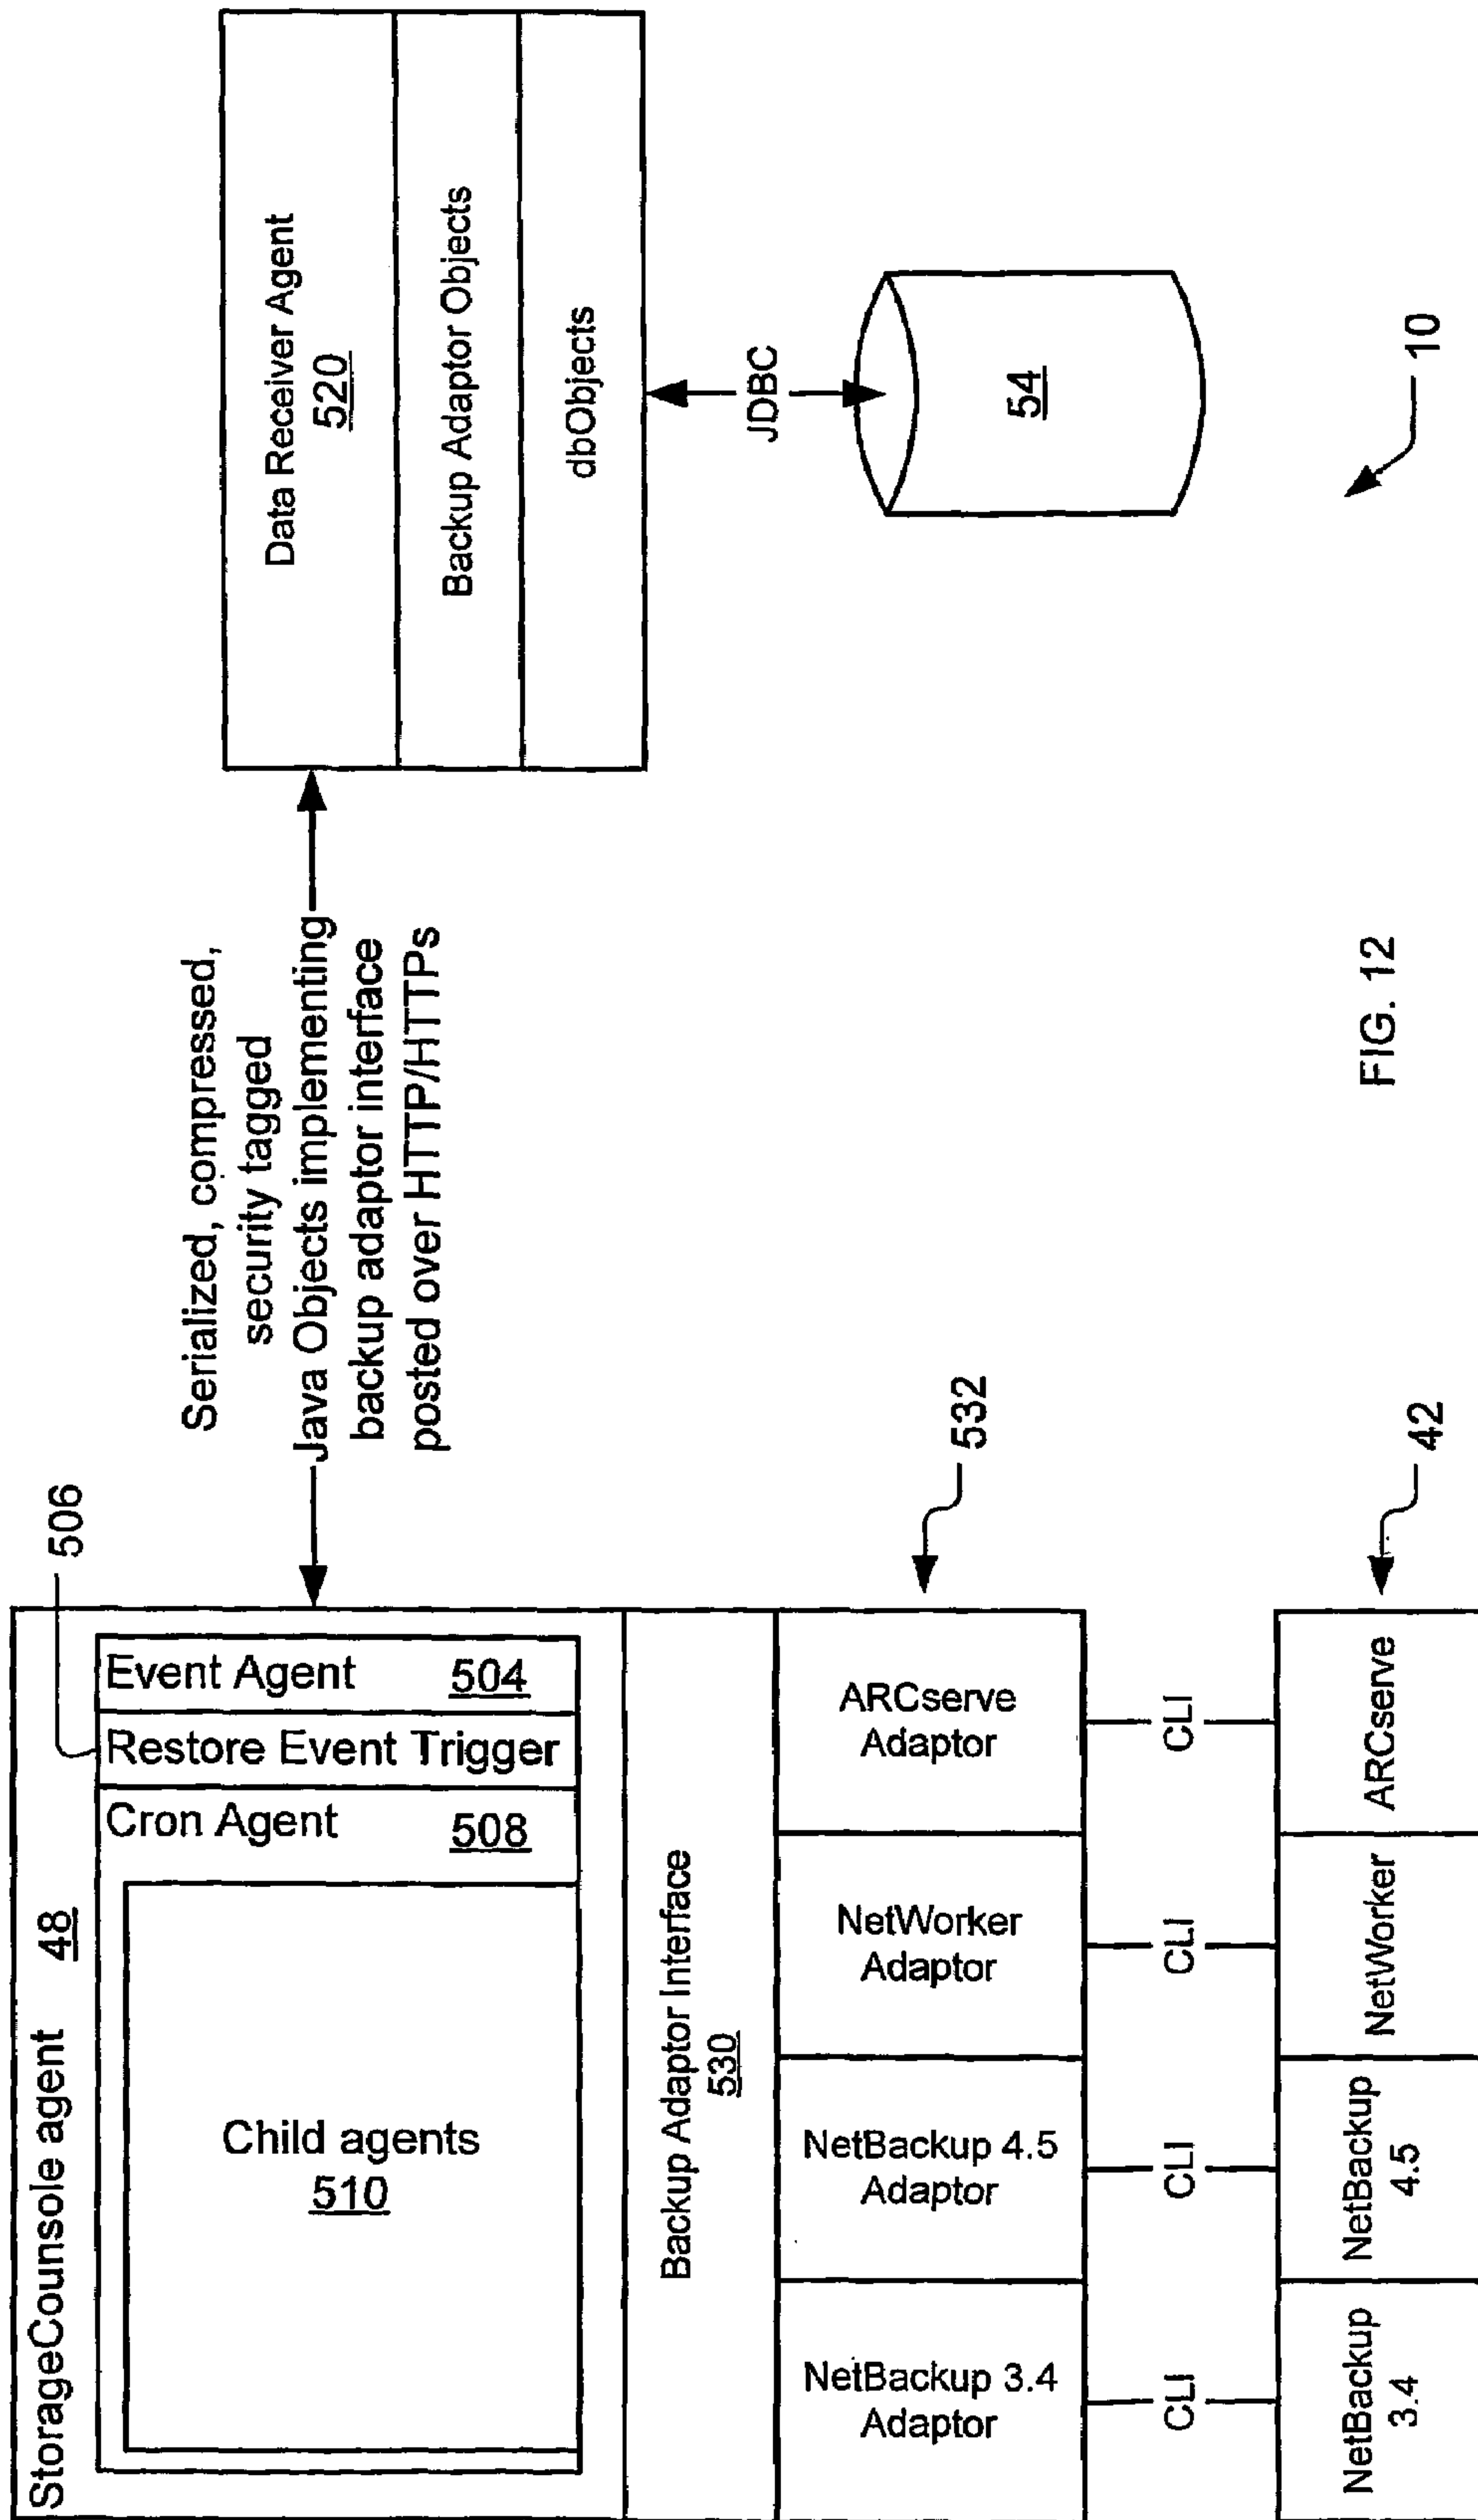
Data Receiver Agent
520

Backup Adaptor Objects

dbObjects

JDBC

54

10

Serialized, compressed, security tagged Java Objects implementing backup adaptor interface posted over HTTP/HTTPs

FIG. 12

506

532

42

StorageCounsole agent 48

Event Agent 504

Restore Event Trigger

Cron Agent 508

Child agents
510

Backup Adaptor Interface
530

ARCserve Adaptor

NetWorker Adaptor

NetBackup 4.5 Adaptor

NetBackup 3.4 Adaptor

CLI

CLI

CLI

CLI

ARCserve

NetWorker

NetBackup 4.5

NetBackup 3.4